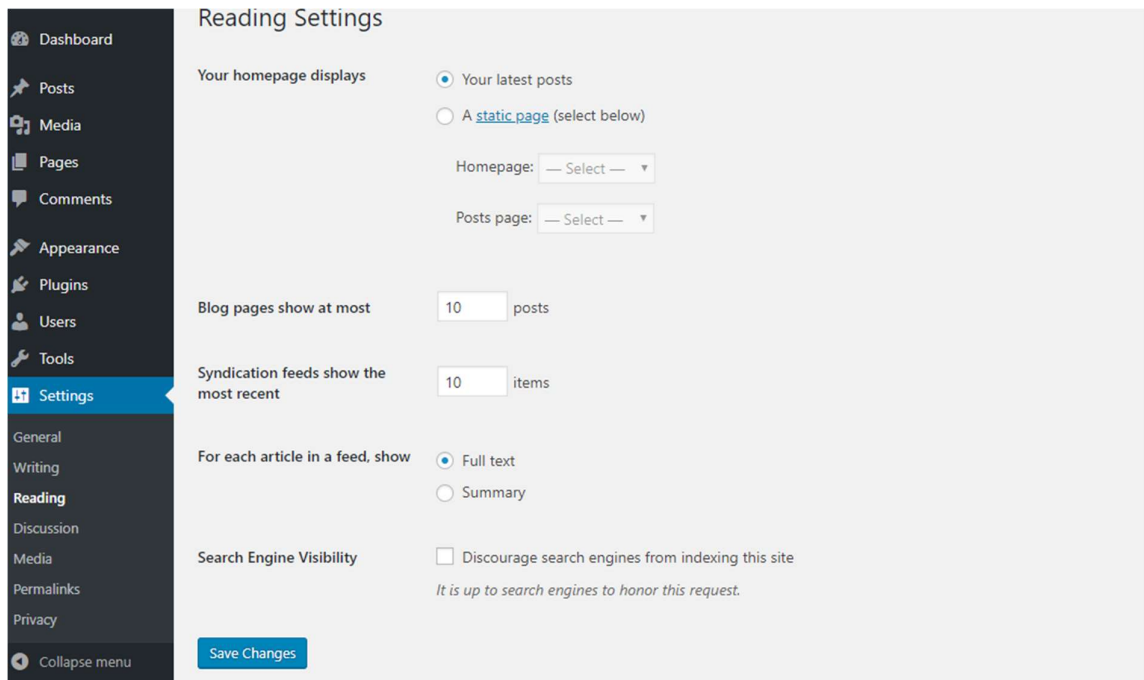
Dashboard
Posts
Media
Pages
Comments
Appearance
Plugins
Users
Tools
Settings
General
Writing
Reading
Discussion
Media
Permalinks
Privacy
Collapse menu

Reading Settings

Your homepage displays
Your latest posts
A static page (select below)
Homepage: — Select —
Posts page: — Select —

Blog pages show at most 10 posts

Syndication feeds show the most recent 10 items

For each article in a feed, show
Full text
Summary

Search Engine Visibility
Discourage search engines from indexing this site
It is up to search engines to honor this request.

Save Changes